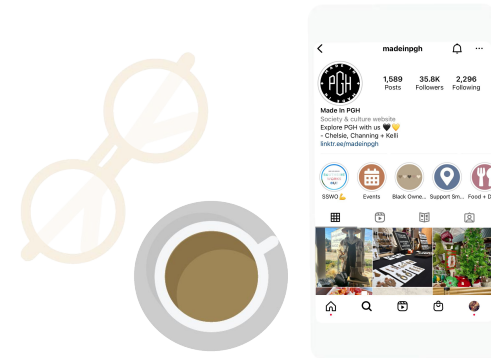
madeinpgh

PGH

1,589 Posts
35.8K Followers
2,296 Following

Made In PGH
Society & culture website
Explore PGH with us 🖤💛
- Chelsie, Channing + Kelli
linktr.ee/madeinpgh

SSWO💪
Events
Black Owne...
Support Sm...
Food + D